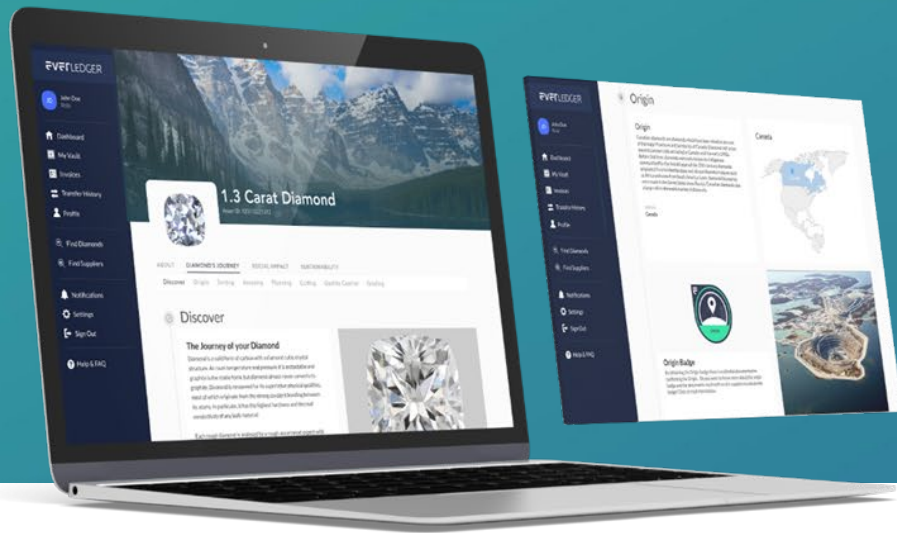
EVERLEDGER

John Doe

Dashboard
My Vault
Invoices
Transfer History
Profile

Find Diamonds
Find Suppliers

Notifications
Settings
Sign Out

Help & FAQ

1.3 Carat Diamond

ABOUT DIAMOND'S JOURNEY SOCIAL IMPACT SUSTAINABILITY

Discover Origin Sorting Assessing Planning Cutting Quality Control Grading

Discover

The Journey of your Diamond

EVERLEDGER

John Doe

Dashboard
My Vault
Invoices
Transfer History
Profile

Find Diamonds
Find Suppliers

Notifications
Settings
Sign Out

Help & FAQ

Origin

Origin

Canada

Canada

Origin Badge